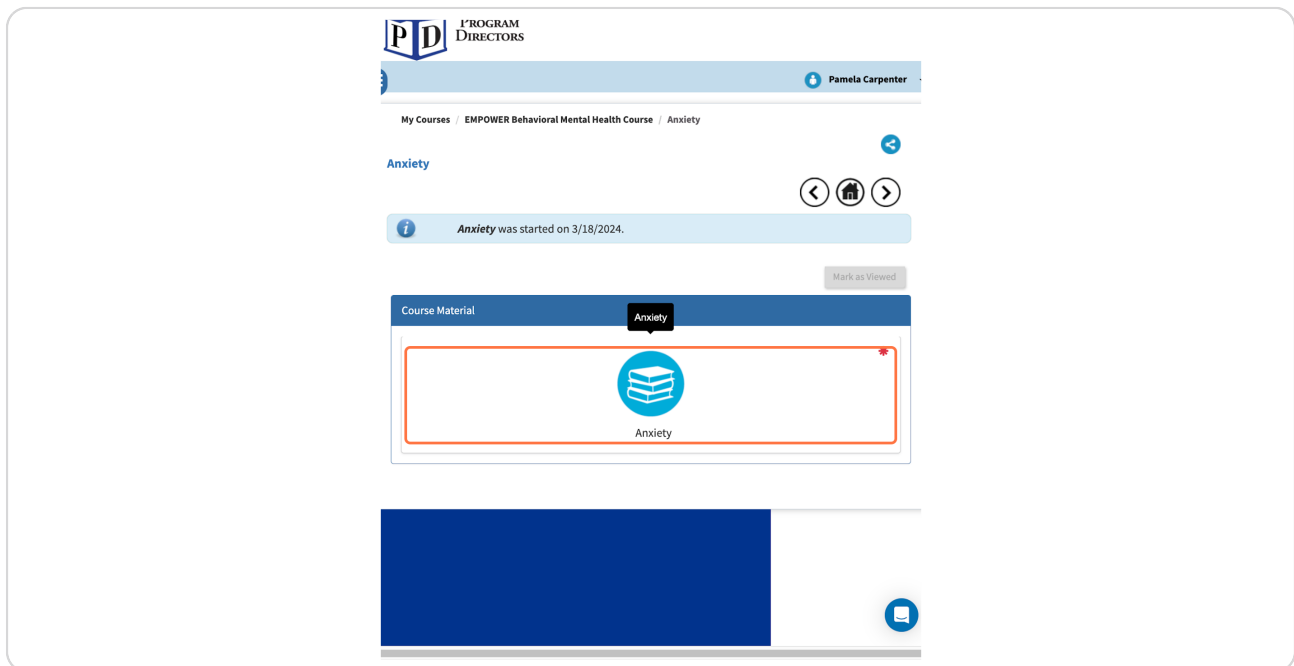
PD PROGRAM DIRECTORS

Pamela Carpenter

My Courses / EMPOWER Behavioral Mental Health Course / Anxiety

Anxiety

***Anxiety*** was started on 3/18/2024.

Mark as Viewed

Course Material

Anxiety

Anxiety